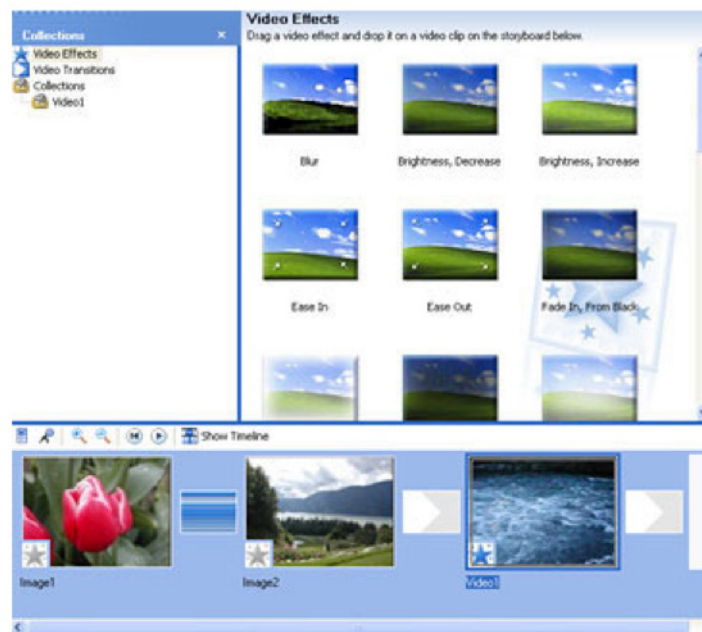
Collections ×

Video Effects
Video Transitions
Collections
Video1

Video Effects
Drag a video effect and drop it on a video clip on the storyboard below.

Blur

Brightness, Decrease

Brightness, Increase

Ease In

Ease Out

Fade In, From Black

Show Timeline

Image1

Image2

Video1